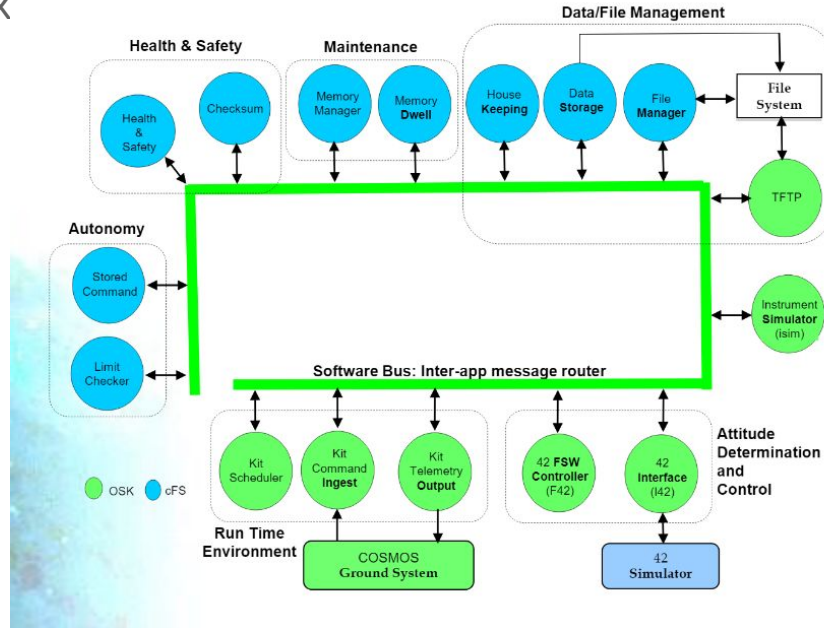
Data/File Management

Health & Safety

Maintenance

Health & Safety

Checksum

Memory Manager

Memory Dwell

House Keeping

Data Storage

File Manager

File System

TFTP

Autonomy

Stored Command

Limit Checker

Instrument Simulator (isim)

Software Bus: Inter-app message router

Kit Scheduler

Kit Command Ingest

Kit Telemetry Output

42 FSW Controller (F42)

42 Interface (I42)

Attitude Determination and Control

OSK

cFS

Run Time Environment

COSMOS Ground System

42 Simulator